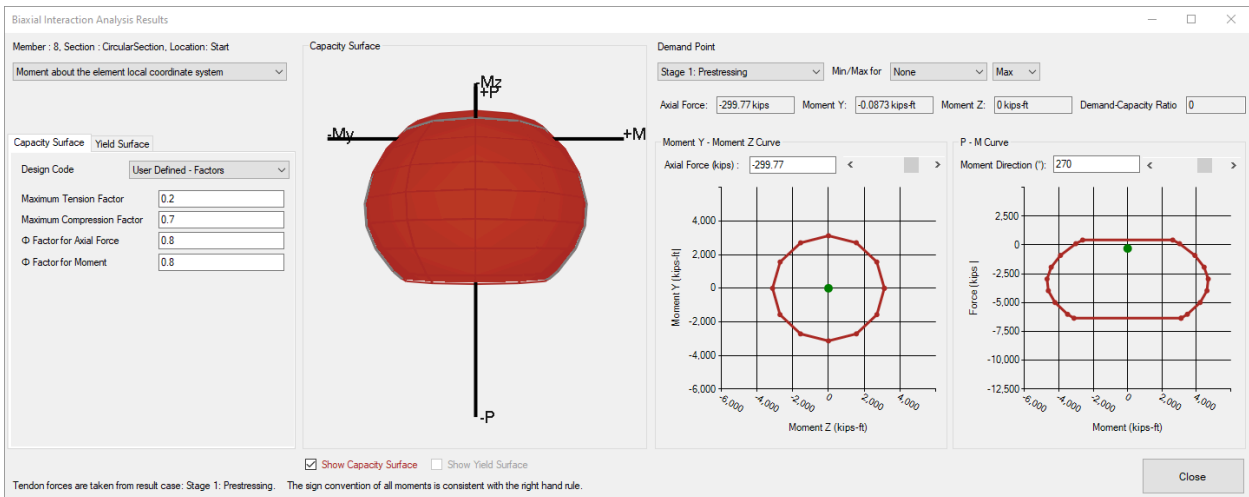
Biaxial Interaction Analysis Results

Member : 8, Section : CircularSection, Location: Start

Moment about the element local coordinate system

Capacity Surface | Yield Surface

Design Code | User Defined - Factors

Maximum Tension Factor | 0.2
Maximum Compression Factor | 0.7
Φ Factor for Axial Force | 0.8
Φ Factor for Moment | 0.8

Capacity Surface

Mz
+P
-My
+M
-P

Demand Point

Stage 1: Prestressing | Min/Max for | None | Max

Axial Force: -299.77 kips | Moment Y: -0.0873 kips-ft | Moment Z: 0 kips-ft | Demand-Capacity Ratio 0

Moment Y - Moment Z Curve

Axial Force (kips) : -299.77

4,000
2,000
0
-2,000
-4,000
-6,000
Moment Y [kips-ft]
-6,000 -4,000 -2,000 0 2,000 4,000
Moment Z (kips-ft)

P - M Curve

Moment Direction (°): 270

2,500
0
-2,500
-5,000
-7,500
-10,000
-12,500
Force [kips ]
-6,000 -4,000 -2,000 0 2,000 4,000
Moment (kips-ft)

Show Capacity Surface | Show Yield Surface

Tendon forces are taken from result case: Stage 1: Prestressing. The sign convention of all moments is consistent with the right hand rule.

Close